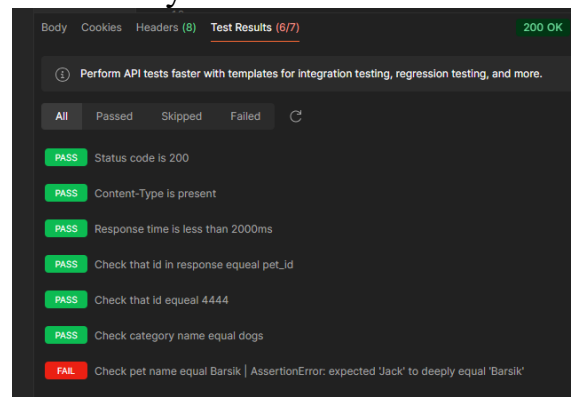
Body Cookies Headers (8) Test Results (6/7) 200 OK

Perform API tests faster with templates for integration testing, regression testing, and more.

All Passed Skipped Failed

PASS Status code is 200

PASS Content-Type is present

PASS Response time is less than 2000ms

PASS Check that id in response equeal pet_id

PASS Check that id equeal 4444

PASS Check category name equal dogs

FAIL Check pet name equal Barsik | AssertionError: expected 'Jack' to deeply equal 'Barsik'